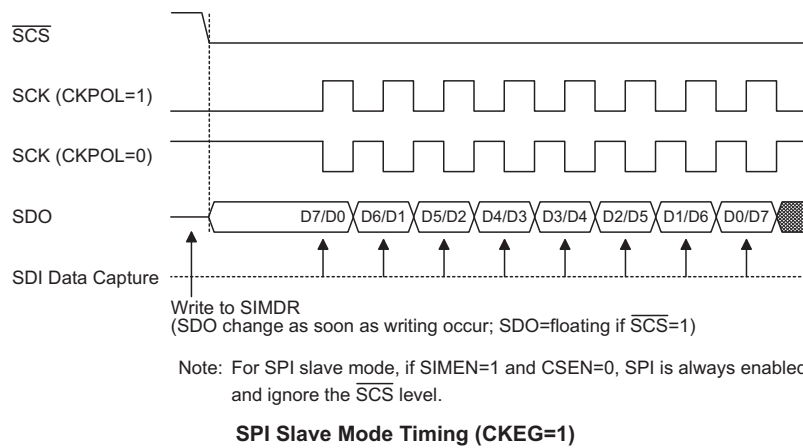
$\overline{SCS}$

SCK (CKPOL=1)

SCK (CKPOL=0)

SDO

D7/D0 D6/D1 D5/D2 D4/D3 D3/D4 D2/D5 D1/D6 D0/D7

SDI Data Capture

Write to SIMDR
(SDO change as soon as writing occur; SDO=floating if $\overline{SCS}$=1)

Note: For SPI slave mode, if SIMEN=1 and CSEN=0, SPI is always enable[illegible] and ignore the $\overline{SCS}$ level.

SPI Slave Mode Timing (CKEG=1)